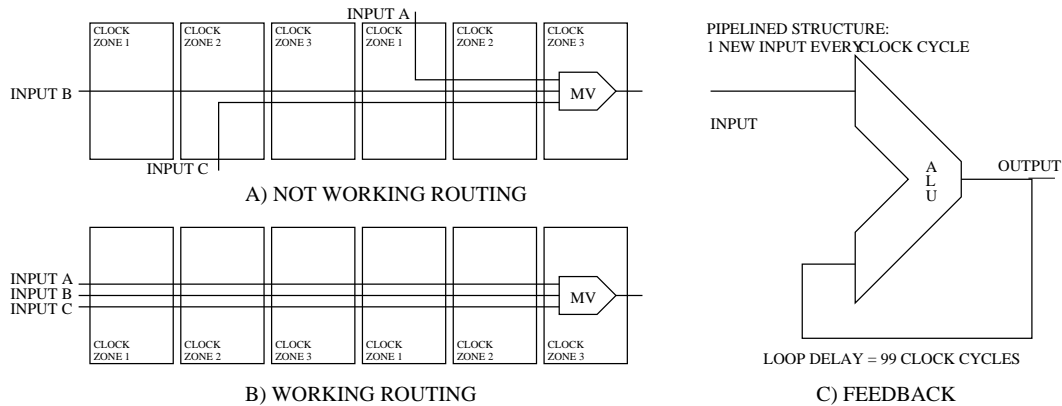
INPUT A

CLOCK ZONE 1

CLOCK ZONE 2

CLOCK ZONE 3

CLOCK ZONE 1

CLOCK ZONE 2

CLOCK ZONE 3

INPUT B

MV

INPUT C

A) NOT WORKING ROUTING

INPUT A
INPUT B
INPUT C

MV

CLOCK ZONE 1

CLOCK ZONE 2

CLOCK ZONE 3

CLOCK ZONE 1

CLOCK ZONE 2

CLOCK ZONE 3

B) WORKING ROUTING

PIPELINED STRUCTURE:
1 NEW INPUT EVERY CLOCK CYCLE

INPUT

A
L
U

OUTPUT

LOOP DELAY = 99 CLOCK CYCLES

C) FEEDBACK